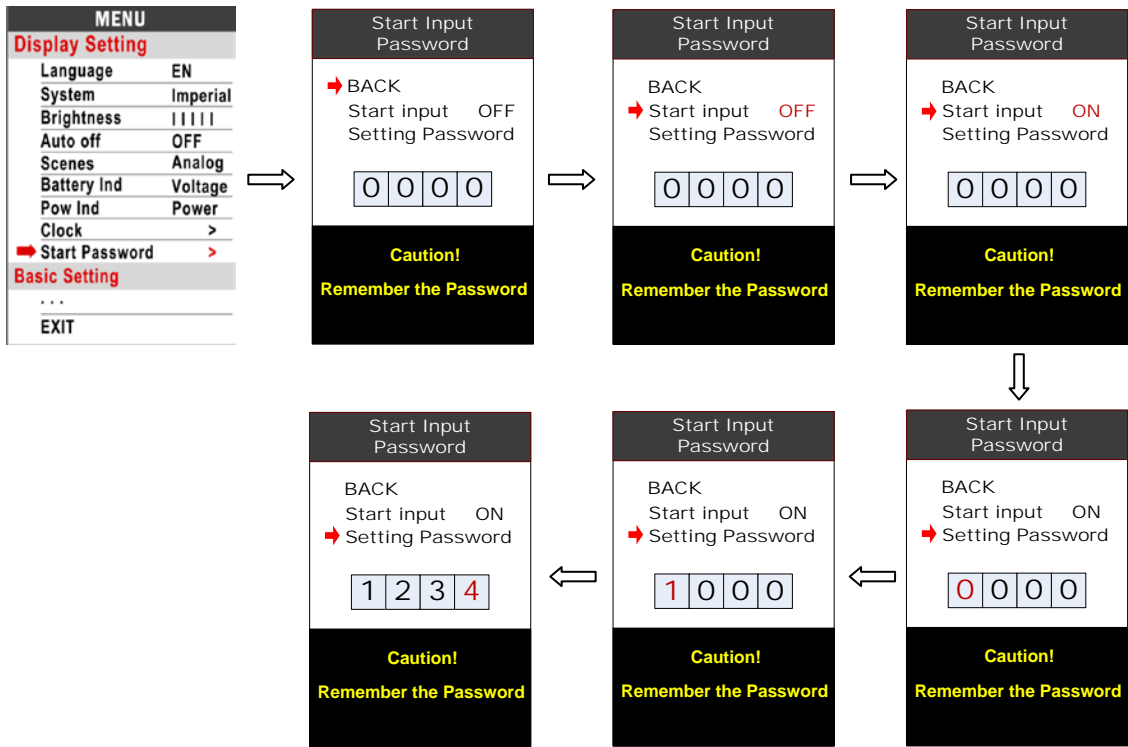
MENU
Display Setting

| Language | EN |
|---|---|
| System | Imperial |
| Brightness | IIIII |
| Auto off | OFF |
| Scenes | Analog |
| Battery Ind | Voltage |
| Pow Ind | Power |
| Clock | > |
| Start Password | > |

Basic Setting
...
EXIT

Start Input Password
BACK
Start input OFF
Setting Password
0 0 0 0
Caution!
Remember the Password

Start Input Password
BACK
Start input OFF
Setting Password
0 0 0 0
Caution!
Remember the Password

Start Input Password
BACK
Start input ON
Setting Password
0 0 0 0
Caution!
Remember the Password

Start Input Password
BACK
Start input ON
Setting Password
0 0 0 0
Caution!
Remember the Password

Start Input Password
BACK
Start input ON
Setting Password
1 0 0 0
Caution!
Remember the Password

Start Input Password
BACK
Start input ON
Setting Password
1 2 3 4
Caution!
Remember the Password